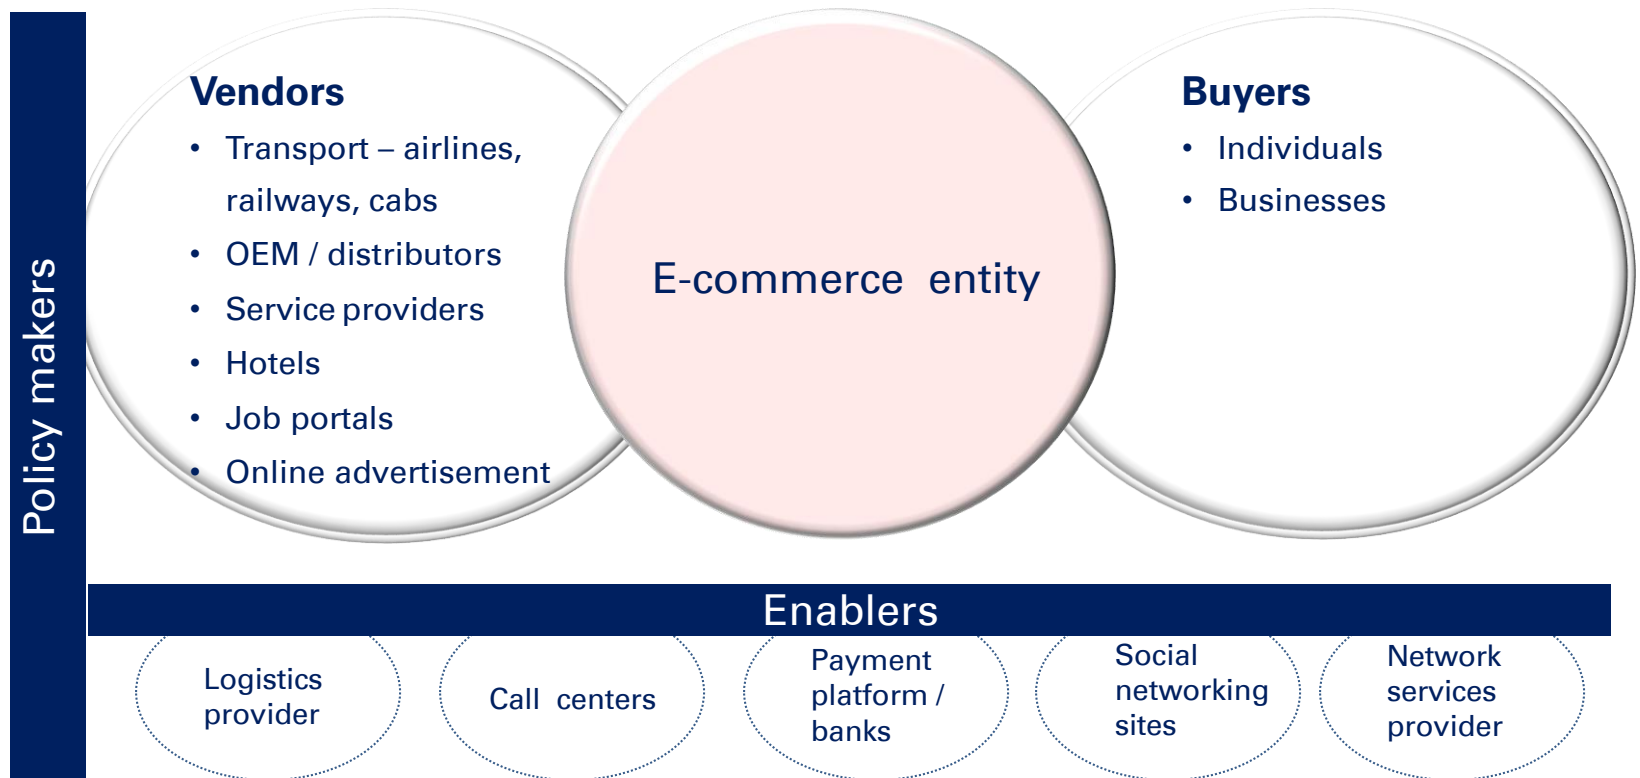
Policy makers

Vendors
- Transport – airlines, railways, cabs
- OEM / distributors
- Service providers
- Hotels
- Job portals
- Online advertisement

E-commerce entity

Buyers
- Individuals
- Businesses

Enablers

Logistics provider

Call centers

Payment platform / banks

Social networking sites

Network services provider